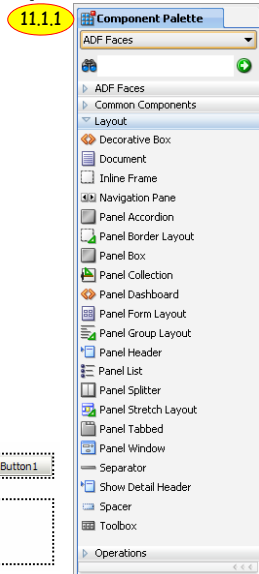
11.1.1

Component Palette

ADF Faces

ADF Faces
Common Components
Layout
Decorative Box
Document
Inline Frame
Navigation Pane
Panel Accordion
Panel Border Layout
Panel Box
Panel Collection
Panel Dashboard
Panel Form Layout
Panel Group Layout
Panel Header
Panel List
Panel Splitter
Panel Stretch Layout
Panel Tabbed
Panel Window
Separator
Show Detail Header
Spacer
Toolbox
Operations

Button1